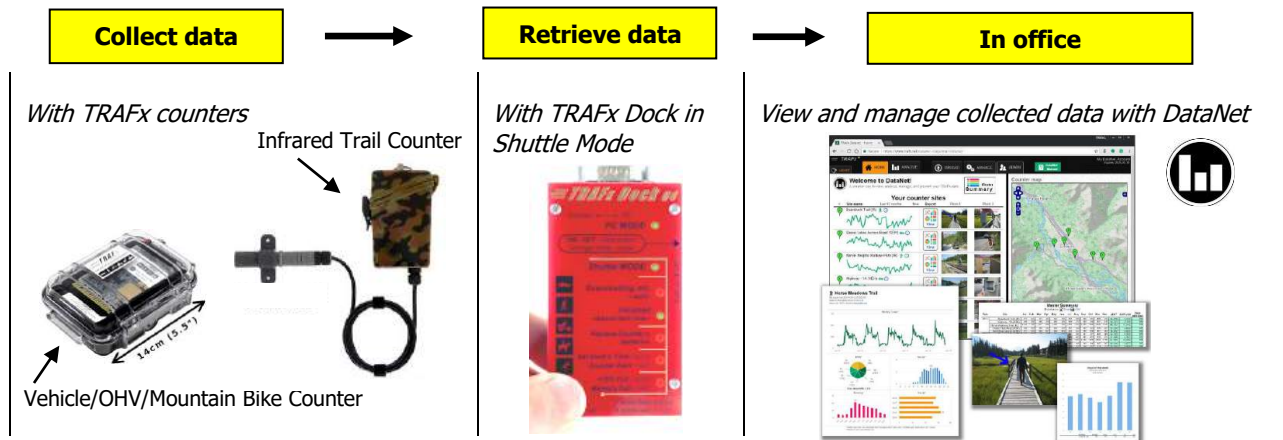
Collect data

Retrieve data

In office

With TRAFx counters

Infrared Trail Counter

14cm (5.5")

Vehicle/OHV/Mountain Bike Counter

With TRAFx Dock in Shuttle Mode

TRAFx Dock

PC MODE

Shuttle MODE

View and manage collected data with DataNet

Welcome to DataNet!

Your counter sites

Counter map

Horse Meadows Trail